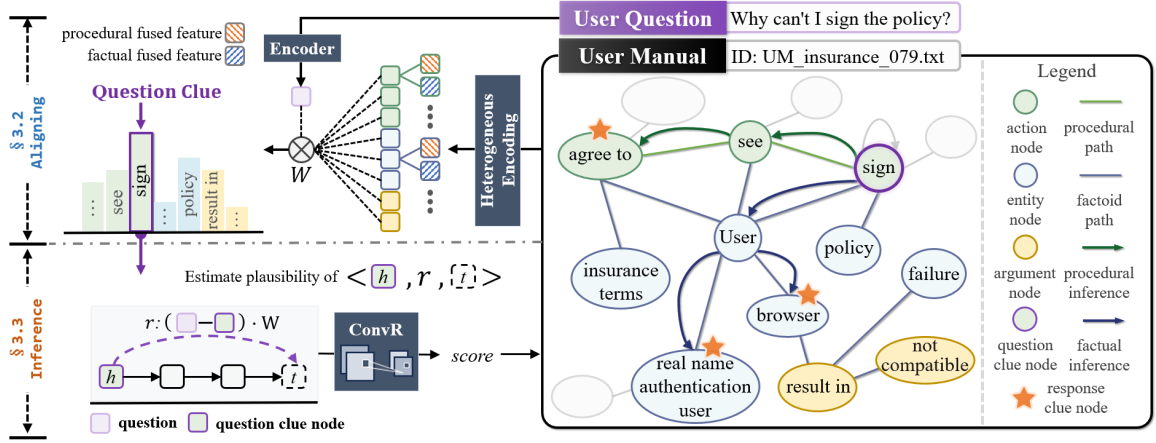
§ 3.2 Aligning

procedural fused feature
factual fused feature

Encoder

Question Clue

...
see
sign
...
policy
result in

$W$

Heterogeneous Encoding

User Question Why can't I sign the policy?

User Manual ID: UM_insurance_079.txt

agree to
see
sign
User
policy
insurance terms
failure
browser
real name authentication user
result in
not compatible

Legend
action node
procedural path
entity node
factoid path
argument node
procedural inference
question clue node
factual inference
response clue node

§ 3.3 Inference

Estimate plausibility of $< h , r , t >$

$r : ( \square - \square ) \cdot$ W

$h$
$t$

ConvR

score

question
question clue node